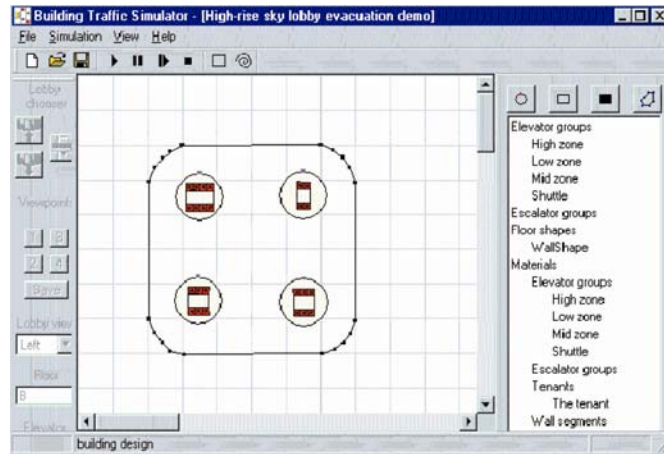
Building Traffic Simulator - [High-rise sky lobby evacuation demo]

File Simulation View Help

Lobby chooser

Viewpoint

1 2
3 4

Save

Lobby view

Left

Floor

B

Elevator

Elevator groups
High zone
Low zone
Mid zone
Shuttle
Escalator groups
Floor shapes
WallShape
Materials
Elevator groups
High zone
Low zone
Mid zone
Shuttle
Escalator groups
Tenants
The tenant
Wall segments

building design